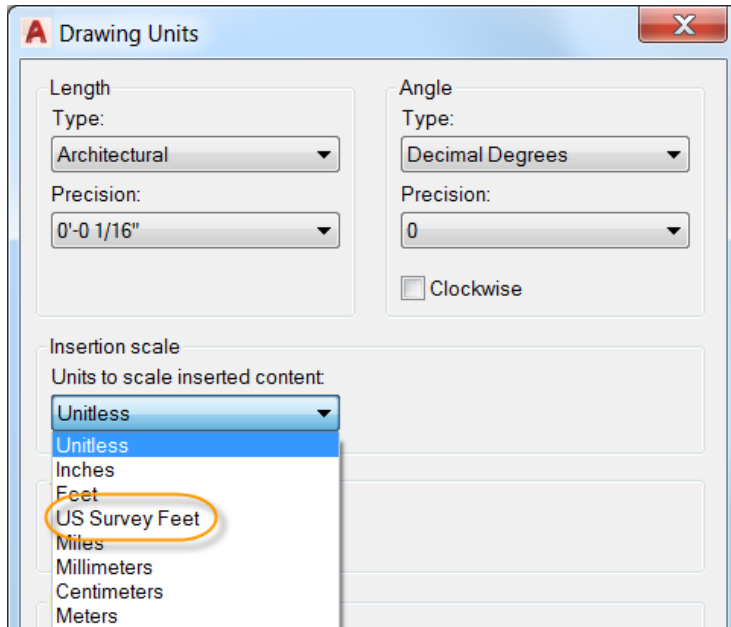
A Drawing Units

X

Length
Type:
Architectural
Precision:
0'-0 1/16"

Angle
Type:
Decimal Degrees
Precision:
0
Clockwise

Insertion scale
Units to scale inserted content:
Unitless
Unitless
Inches
Feet
US Survey Feet
Miles
Millimeters
Centimeters
Meters